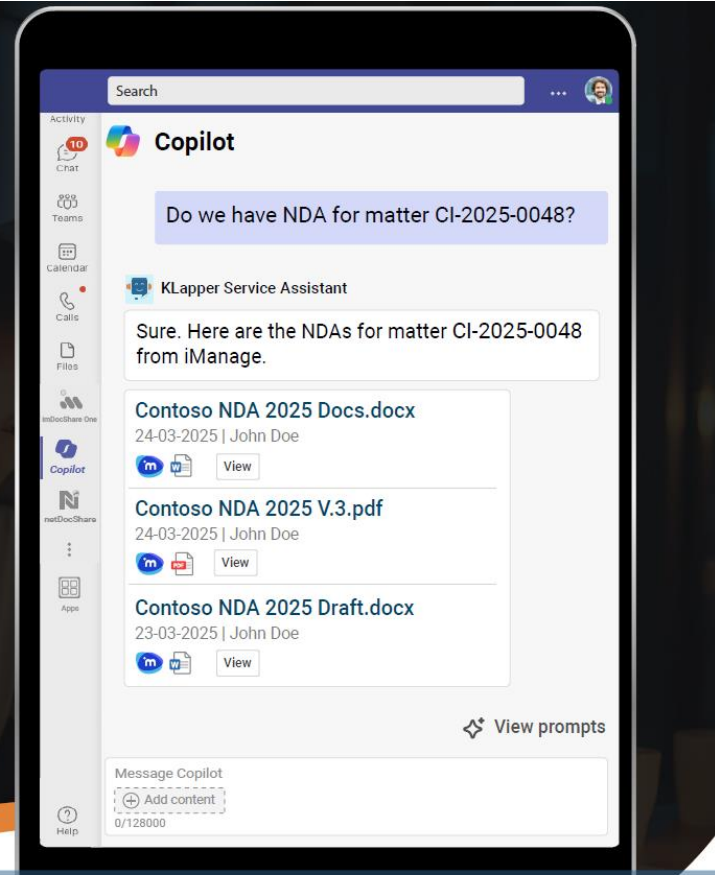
Search

...

Activity

10
Chat

Teams

Calendar

Calls

Files

imDocShare One

Copilot

netDocShare

Apps

Help

Copilot

Do we have NDA for matter CI-2025-0048?

KLapper Service Assistant

Sure. Here are the NDAs for matter CI-2025-0048 from iManage.

Contoso NDA 2025 Docs.docx
24-03-2025 | John Doe
View

Contoso NDA 2025 V.3.pdf
24-03-2025 | John Doe
View

Contoso NDA 2025 Draft.docx
23-03-2025 | John Doe
View

View prompts

Message Copilot
Add content
0/128000